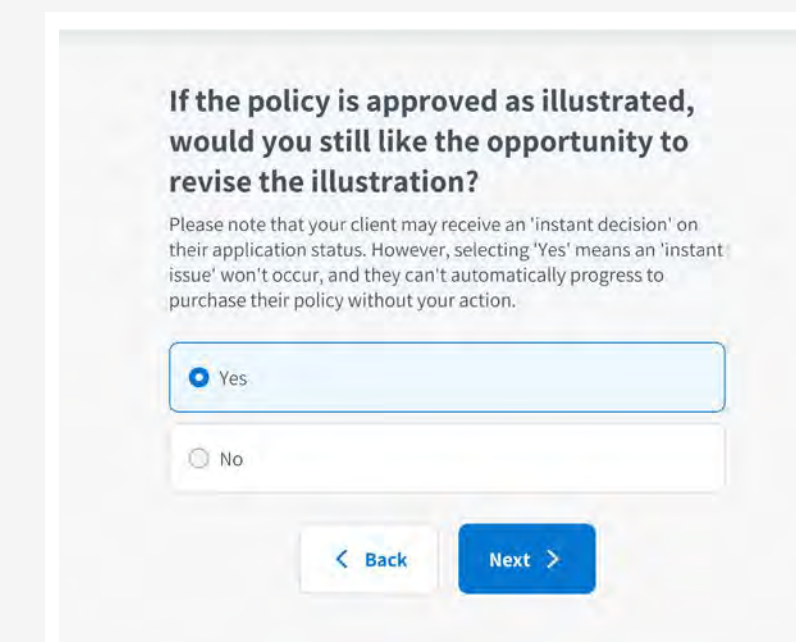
If the policy is approved as illustrated, would you still like the opportunity to revise the illustration?

Please note that your client may receive an 'instant decision' on their application status. However, selecting 'Yes' means an 'instant issue' won't occur, and they can't automatically progress to purchase their policy without your action.

Yes

No

< Back

Next >